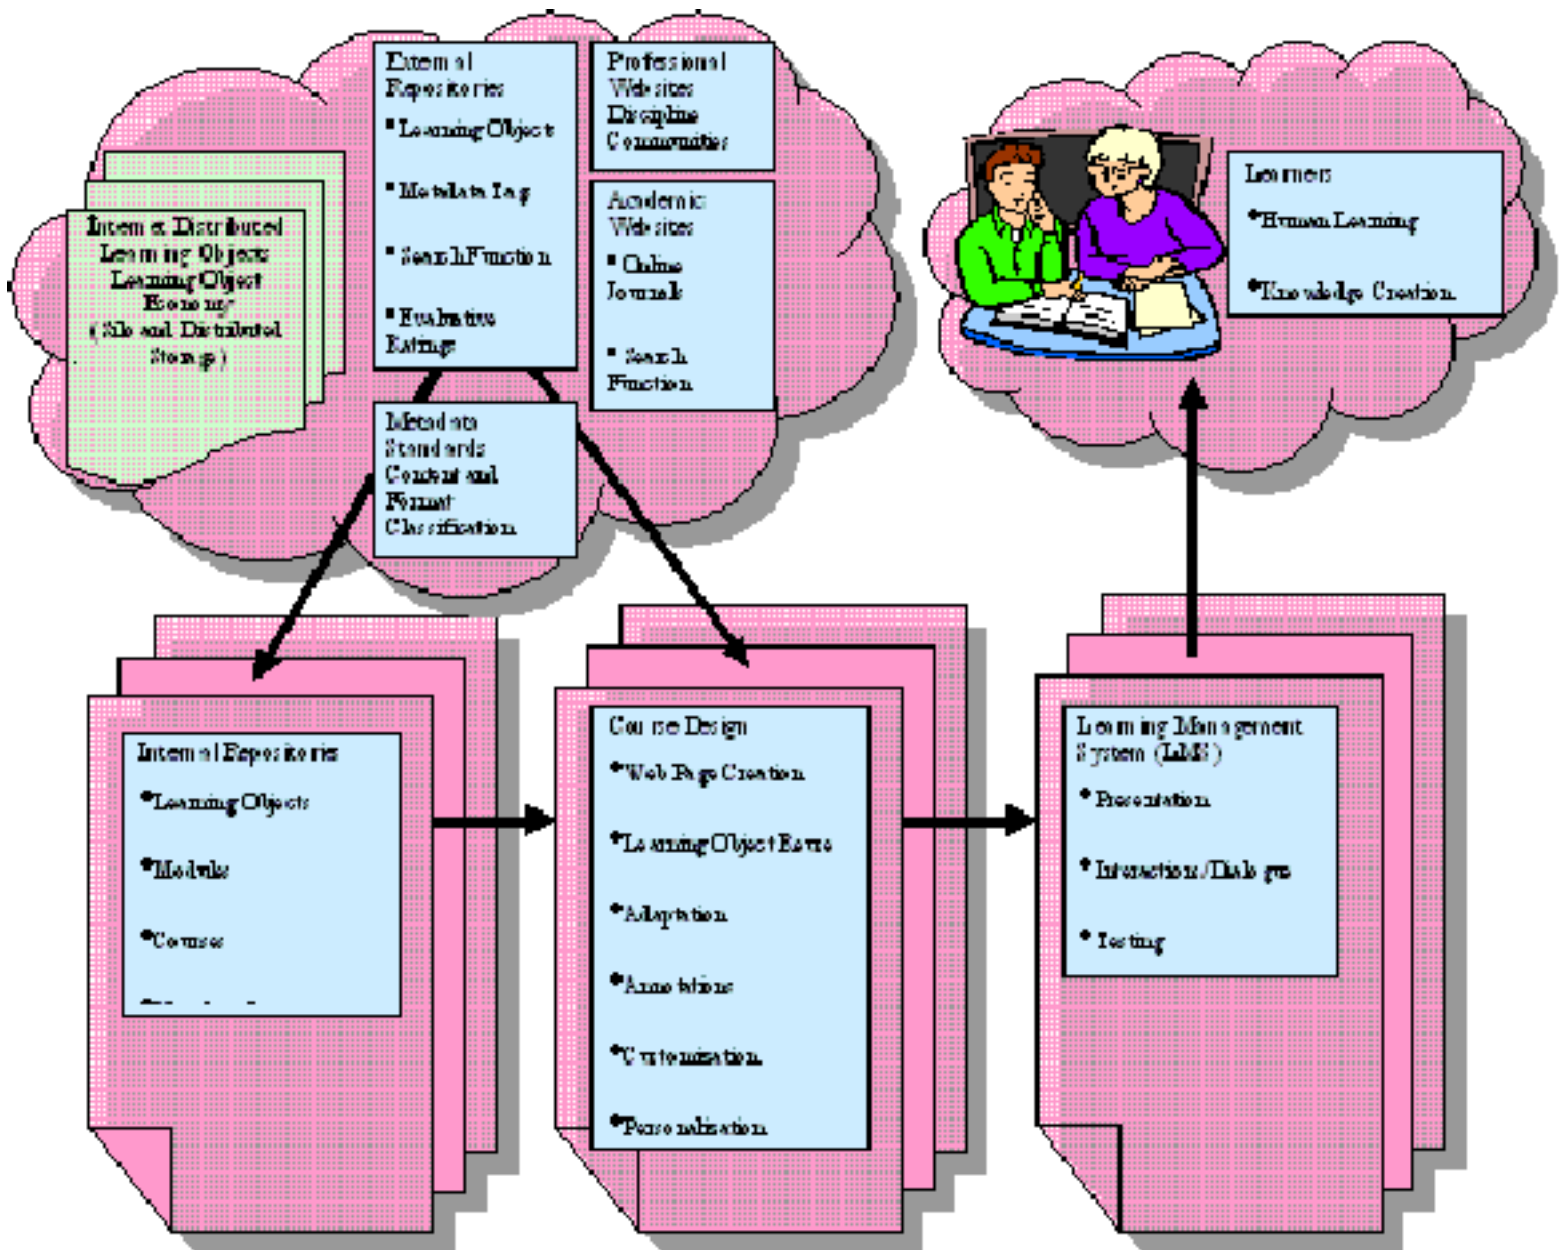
Internet Distributed Learning Objects Learning Object Economy (Silo and Distributed Storage)

External Repositories

• Learning Objects

• Metadata Tag

• Search Function

• Evaluative Ratings

Professional Web sites Discipline Communities

Academic Web sites

• Online Journals

• Search Function

Metadata Standards Content and Format Classification

Learners

•Human Learning

•Knowledge Creation

Internal Repositories

•Learning Objects

•Modules

•Courses

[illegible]

Course Design

•Web Page Creation

•Learning Object Reuse

•Adaptation

•Annotations

•Customization

•Personalization

Learning Management System (LMS)

• Presentation

• Interaction/Dialogue

• Testing